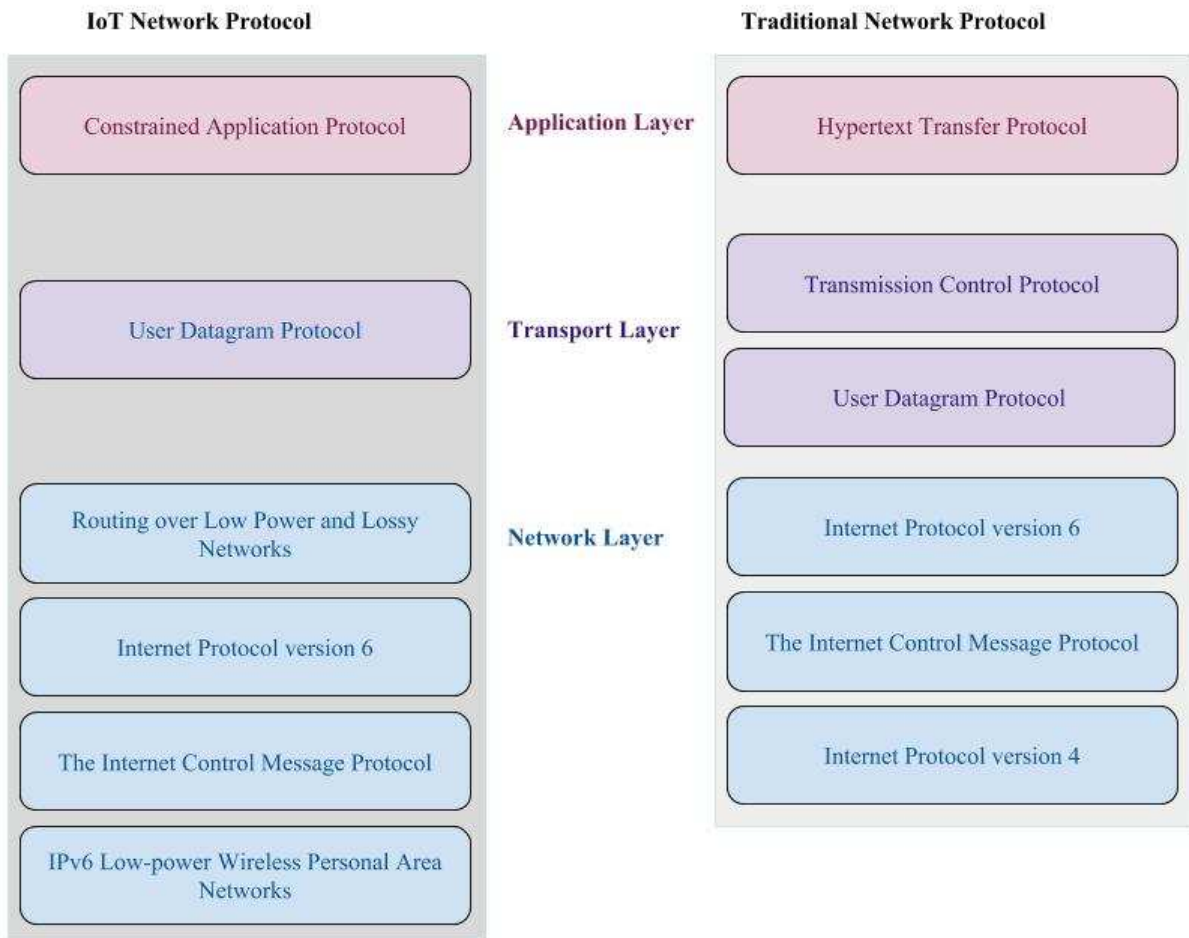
IoT Network Protocol

Constrained Application Protocol

User Datagram Protocol

Routing over Low Power and Lossy Networks

Internet Protocol version 6

The Internet Control Message Protocol

IPv6 Low-power Wireless Personal Area Networks

Application Layer

Transport Layer

Network Layer

Traditional Network Protocol

Hypertext Transfer Protocol

Transmission Control Protocol

User Datagram Protocol

Internet Protocol version 6

The Internet Control Message Protocol

Internet Protocol version 4